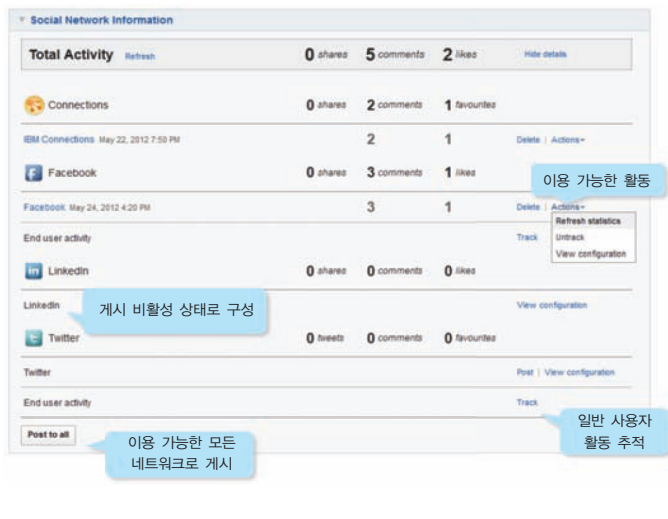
Social Network Information

Total Activity Refresh 0 shares 5 comments 2 likes Hide details

Connections 0 shares 2 comments 1 favourites

IBM Connections May 22, 2012 7:50 PM 2 1 Delete | Actions

Facebook 0 shares 3 comments 1 likes

이용 가능한 활동

Facebook May 24, 2012 4:20 PM 3 1 Delete | Actions

Refresh statistics
Untrack
View configuration

End user activity Track

LinkedIn 0 shares 0 comments 0 likes

LinkedIn

게시 비활성 상태로 구성

View configuration

Twitter 0 tweets 0 comments 0 favourites

Twitter Post | View configuration

End user activity Track

일반 사용자 활동 추적

Post to all

이용 가능한 모든 네트워크로 게시